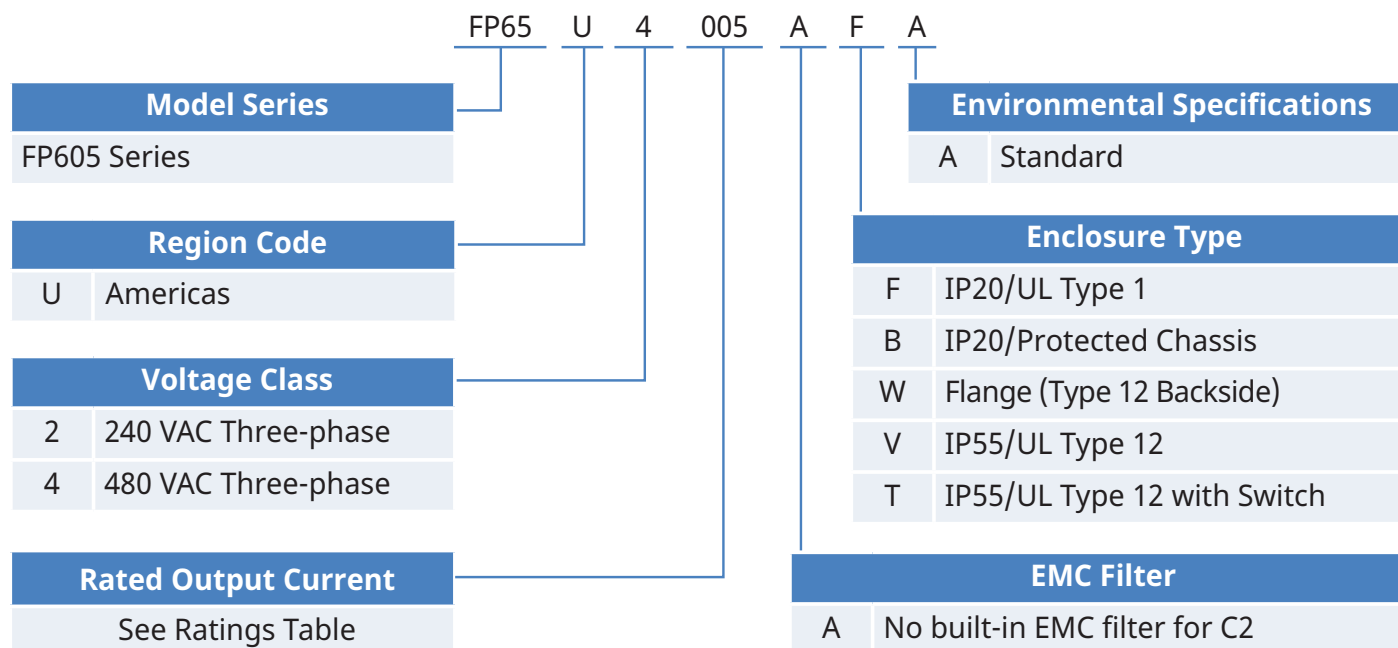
FP65 U 4 005 A F A

| Model Series |
|---|
| FP605 Series |

| Region Code | |
|---|---|
| U | Americas |

| Voltage Class | |
|---|---|
| 2 | 240 VAC Three-phase |
| 4 | 480 VAC Three-phase |

| Rated Output Current |
|---|
| See Ratings Table |

| Environmental Specifications | |
|---|---|
| A | Standard |

| Enclosure Type | |
|---|---|
| F | IP20/UL Type 1 |
| B | IP20/Protected Chassis |
| W | Flange (Type 12 Backside) |
| V | IP55/UL Type 12 |
| T | IP55/UL Type 12 with Switch |

| EMC Filter | |
|---|---|
| A | No built-in EMC filter for C2 |